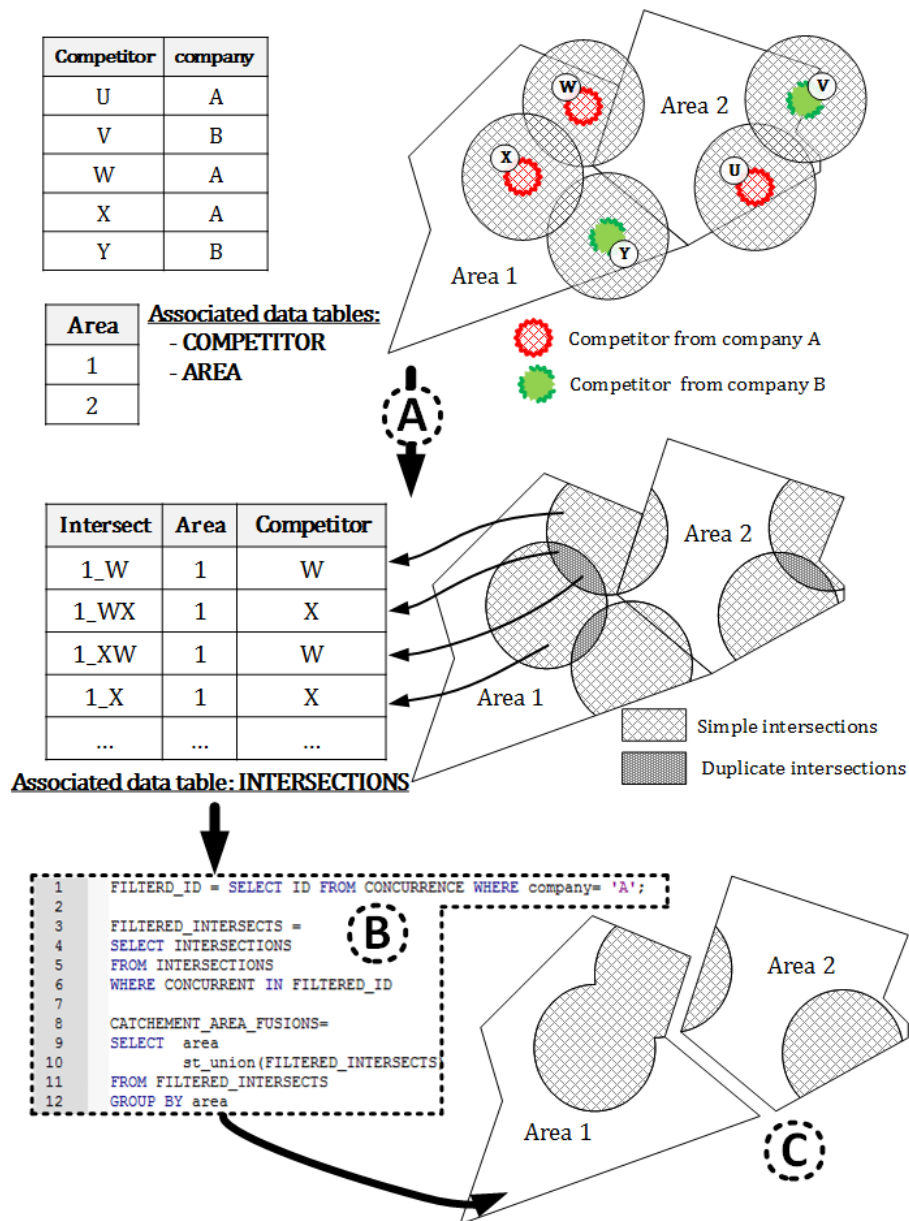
| Competitor | company |
|---|---|
| U | A |
| V | B |
| W | A |
| X | A |
| Y | B |

W
X
Y
Area 2
V
U
Area 1

| Area |
|---|
| 1 |
| 2 |

Associated data tables:
- COMPETITOR
- AREA

Competitor from company A
Competitor from company B

A

| Intersect | Area | Competitor |
|---|---|---|
| 1_W | 1 | W |
| 1_WX | 1 | X |
| 1_XW | 1 | W |
| 1_X | 1 | X |
| ... | ... | ... |

Area 2
Area 1
Simple intersections
Duplicate intersections

Associated data table: INTERSECTIONS

1 FILTERD_ID = SELECT ID FROM CONCURRENCE WHERE company= 'A';
2
3 FILTERED_INTERSECTS =
4 SELECT INTERSECTIONS
5 FROM INTERSECTIONS
6 WHERE CONCURRENT IN FILTERED_ID
7
8 CATCHEMENT_AREA_FUSIONS=
9 SELECT area
10 st_union(FILTERED_INTERSECTS)
11 FROM FILTERED_INTERSECTS
12 GROUP BY area

B

Area 2
Area 1
C